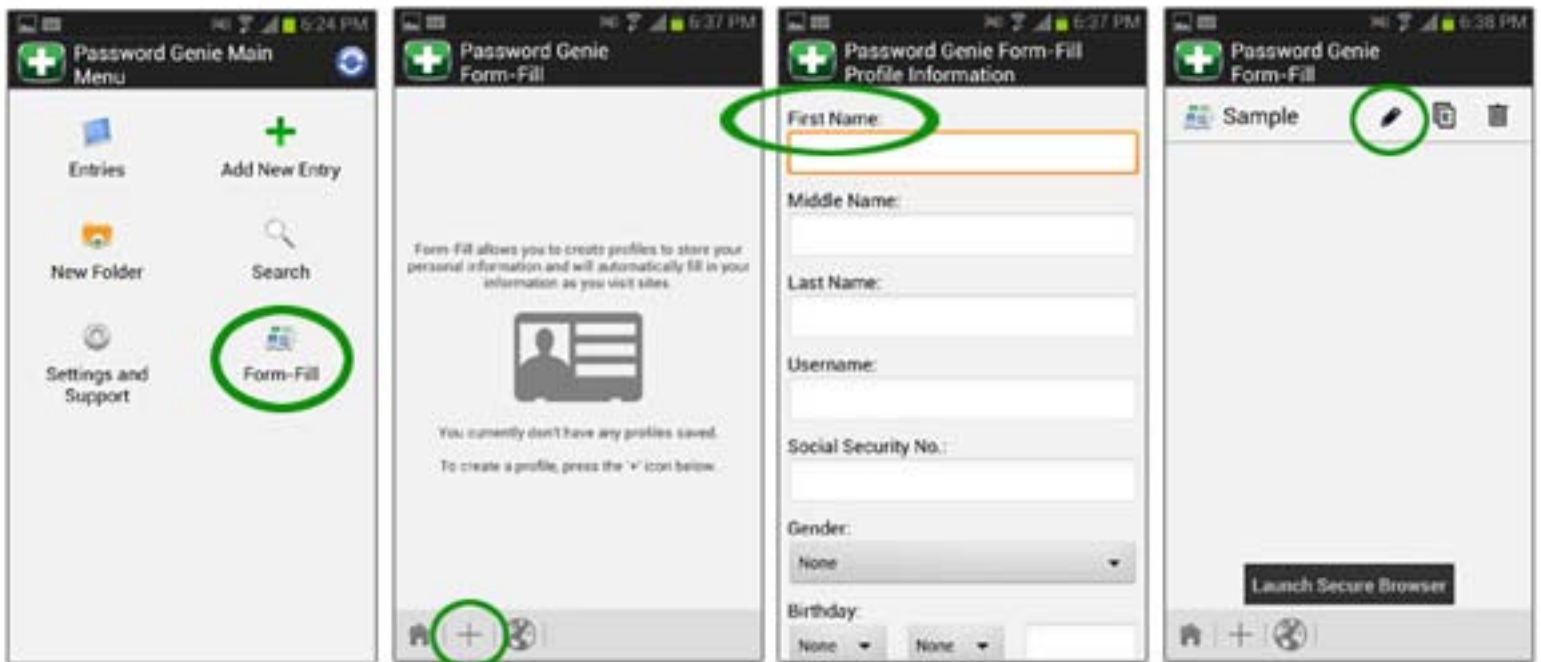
6:24 PM

Password Genie Main Menu

Entries

Add New Entry

New Folder

Search

Settings and Support

Form-Fill

6:37 PM

Password Genie Form-Fill

Form-Fill allows you to create profiles to store your personal information and will automatically fill in your information as you visit sites.

You currently don't have any profiles saved.

To create a profile, press the '+' icon below.

6:37 PM

Password Genie Form-Fill Profile Information

First Name:

Middle Name:

Last Name:

Username:

Social Security No.:

Gender:

None

Birthday:

None

None

6:38 PM

Password Genie Form-Fill

Sample

Launch Secure Browser